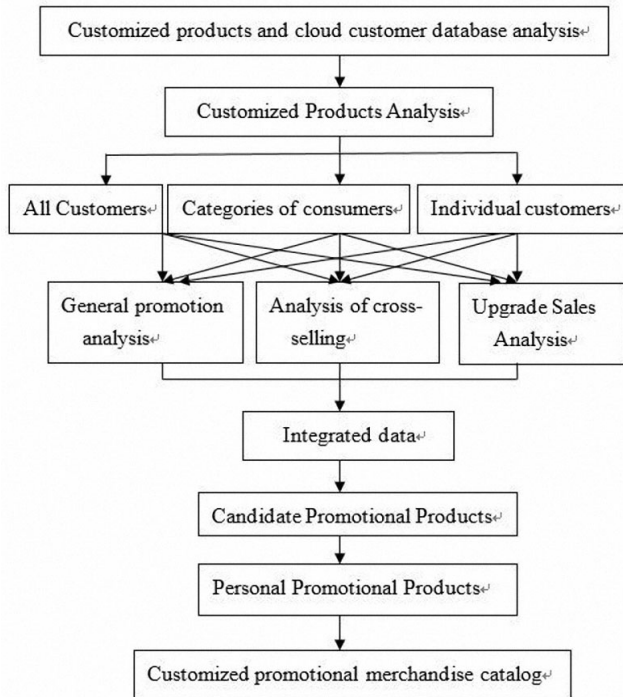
Customized products and cloud customer database analysis

Customized Products Analysis

All Customers

Categories of consumers

Individual customers

General promotion analysis

Analysis of cross-selling

Upgrade Sales Analysis

Integrated data

Candidate Promotional Products

Personal Promotional Products

Customized promotional merchandise catalog